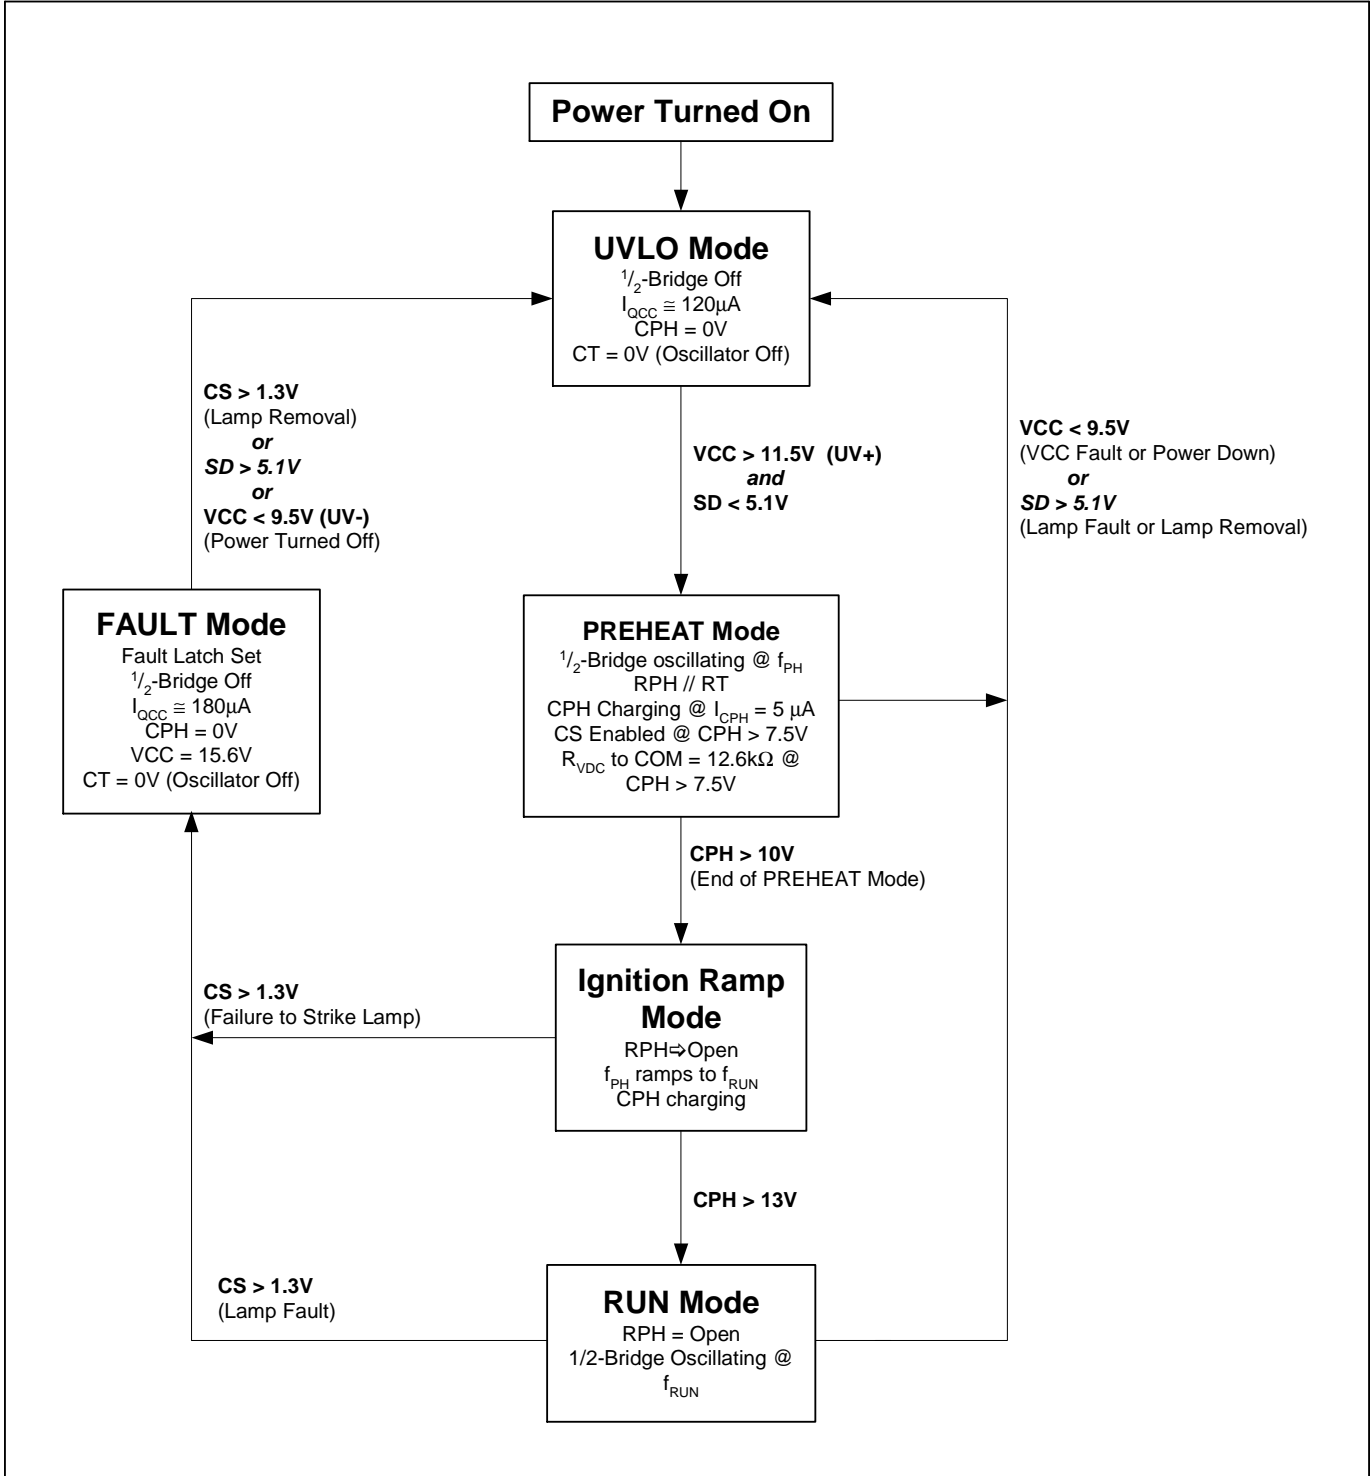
Power Turned On

UVLO Mode
$^1/_2$-Bridge Off
$I_{QCC} \cong 120\mu A$
CPH = 0V
CT = 0V (Oscillator Off)

CS > 1.3V
(Lamp Removal)
or
SD > 5.1V
or
VCC < 9.5V (UV-)
(Power Turned Off)

VCC > 11.5V (UV+)
and
SD < 5.1V

VCC < 9.5V
(VCC Fault or Power Down)
or
SD > 5.1V
(Lamp Fault or Lamp Removal)

FAULT Mode
Fault Latch Set
$^1/_2$-Bridge Off
$I_{QCC} \cong 180\mu A$
CPH = 0V
VCC = 15.6V
CT = 0V (Oscillator Off)

PREHEAT Mode
$^1/_2$-Bridge oscillating @ $f_{PH}$
RPH // RT
CPH Charging @ $I_{CPH}$ = 5 µA
CS Enabled @ CPH > 7.5V
$R_{VDC}$ to COM = 12.6kΩ @ CPH > 7.5V

CPH > 10V
(End of PREHEAT Mode)

CS > 1.3V
(Failure to Strike Lamp)

Ignition Ramp Mode
RPH⇨Open
$f_{PH}$ ramps to $f_{RUN}$
CPH charging

CPH > 13V

CS > 1.3V
(Lamp Fault)

RUN Mode
RPH = Open
1/2-Bridge Oscillating @ $f_{RUN}$